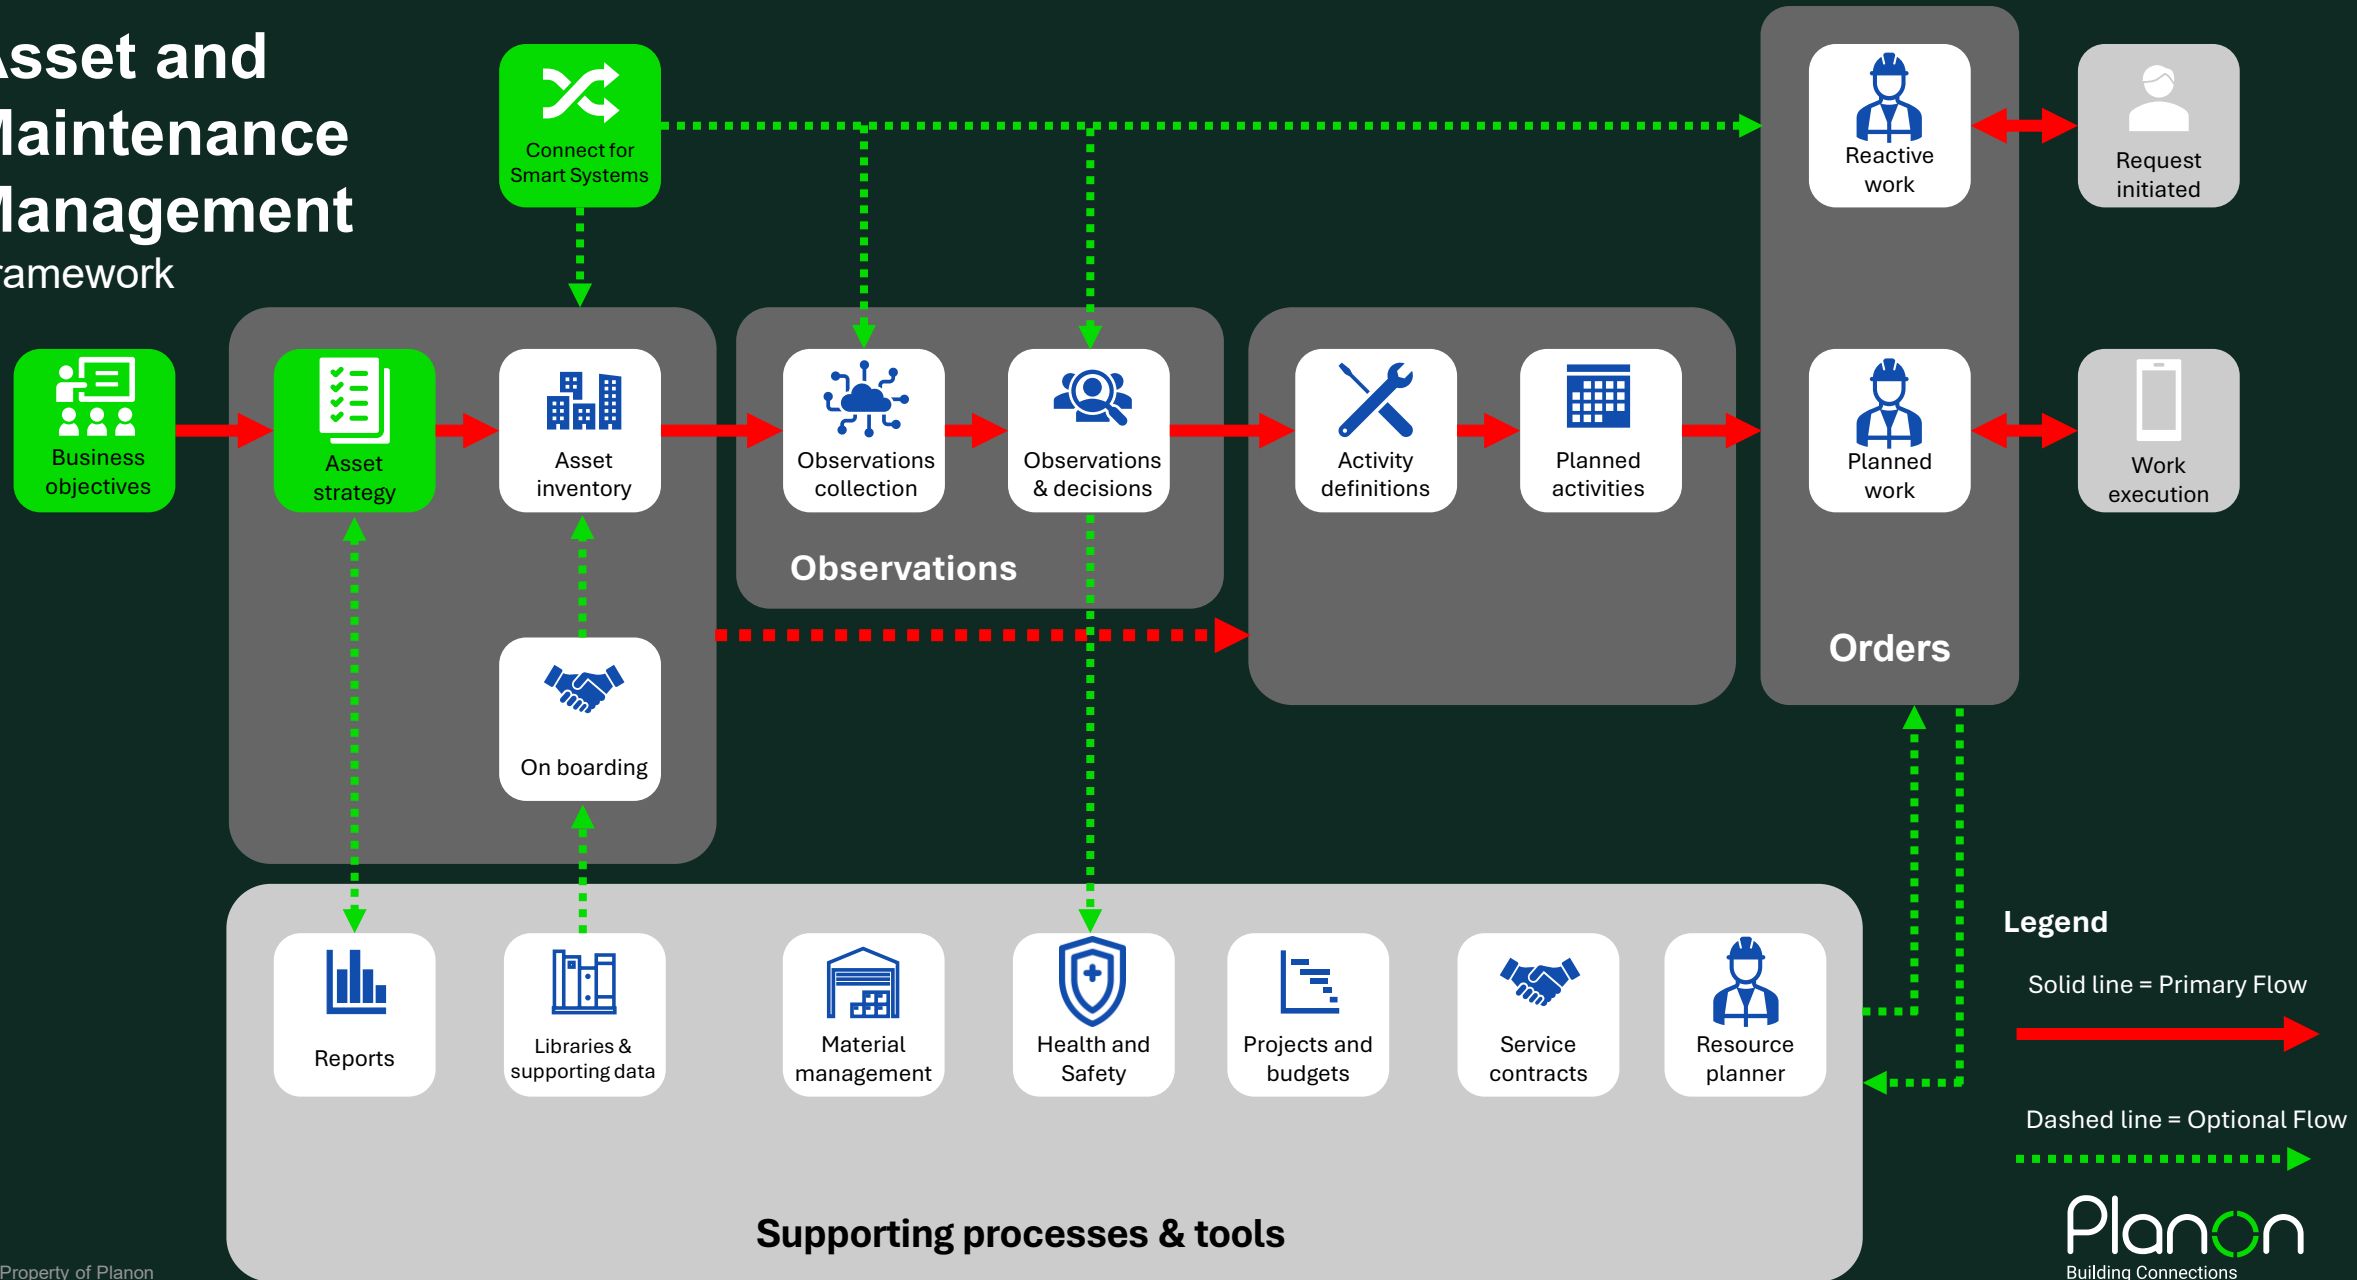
sset and
laintenance
lanagement
ramework

Connect for Smart Systems

Business objectives

Asset strategy

Asset inventory

On boarding

Observations collection

Observations & decisions

Observations

Activity definitions

Planned activities

Reactive work

Planned work

Orders

Request initiated

Work execution

Reports

Libraries & supporting data

Material management

Health and Safety

Projects and budgets

Service contracts

Resource planner

Supporting processes & tools

Legend

Solid line = Primary Flow

Dashed line = Optional Flow

Planon
Building Connections

Property of Planon